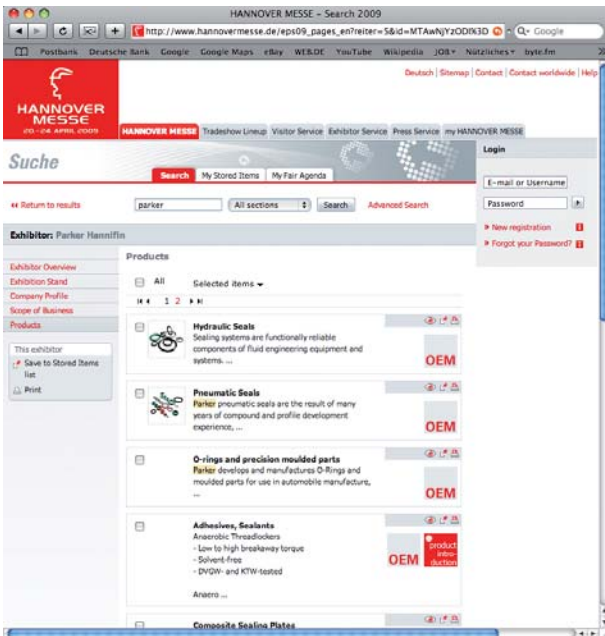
HANNOVER MESSE – Search 2009

http://www.hannovermesse.de/eps09_pages_en?reiter=5&id=MTAwNjYzODI%3D

Q• Google

Postbank Deutsche Bank Google Google Maps eBay WEB.DE YouTube Wikipedia JOB▾ Nützliches▾ byte.fm

Deutsch | Sitemap | Contact | Contact worldwide | Help

HANNOVER MESSE
20.–24. APRIL 2009

HANNOVER MESSE Tradeshow Lineup Visitor Service Exhibitor Service Press Service my HANNOVER MESSE

Suche

Search My Stored Items My Fair Agenda

Login

E-mail or Username

Password

» New registration

» Forgot your Password?

« Return to results

parker

All sections

Search

Advanced Search

Exhibitor: Parker Hannifin

Exhibitor Overview
Exhibition Stand
Company Profile
Scope of Business
Products

This exhibitor
Save to Stored Items list
Print

Products

All

Selected items ▾

1 2

Hydraulic Seals
Sealing systems are functionally reliable components of fluid engineering equipment and systems. ...

OEM

Pneumatic Seals
Parker pneumatic seals are the result of many years of compound and profile development experience, ...

OEM

O-rings and precision moulded parts
Parker develops and manufactures O-Rings and moulded parts for use in automobile manufacture, ...

OEM

Adhesives, Sealants
Anaerobic Threadlockers
- Low to high breakaway torque
- Solvent-free
- DVGW- and KTW-tested

Anaero ...

OEM

product introduction

Composite Sealing Plates